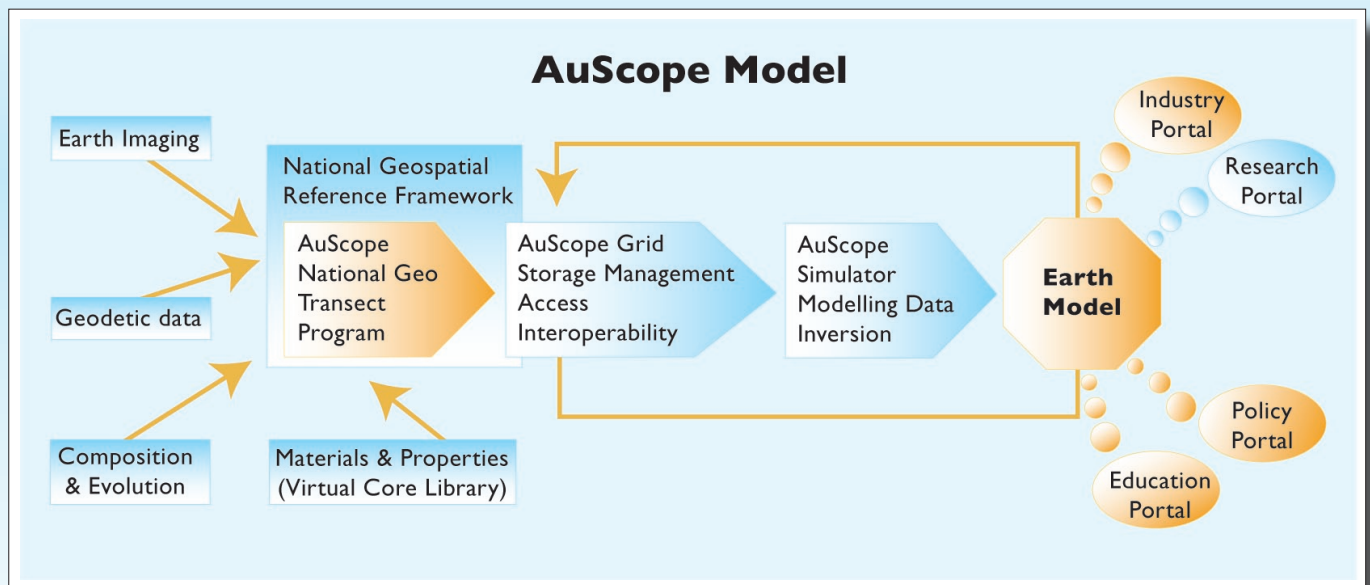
AuScope Model

Earth Imaging

Geodetic data

Composition & Evolution

National Geospatial Reference Framework

AuScope National Geo Transect Program

Materials & Properties (Virtual Core Library)

AuScope Grid Storage Management Access Interoperability

AuScope Simulator Modelling Data Inversion

Earth Model

Industry Portal

Research Portal

Policy Portal

Education Portal